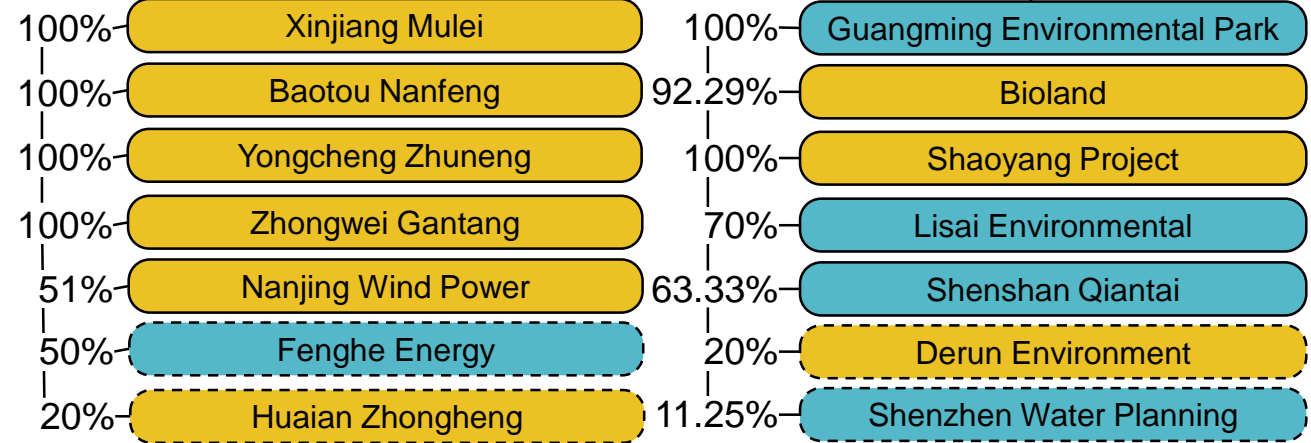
100% Xinjiang Mulei
100% Baotou Nanfeng
100% Yongcheng Zhuneng
100% Zhongwei Gantang
51% Nanjing Wind Power
50% Fenghe Energy
20% Huaian Zhongheng

100% Guangming Environmental Park
92.29% Bioland
100% Shaoyang Project
70% Lisai Environmental
63.33% Shenshan Qiantai
20% Derun Environment
11.25% Shenzhen Water Planning